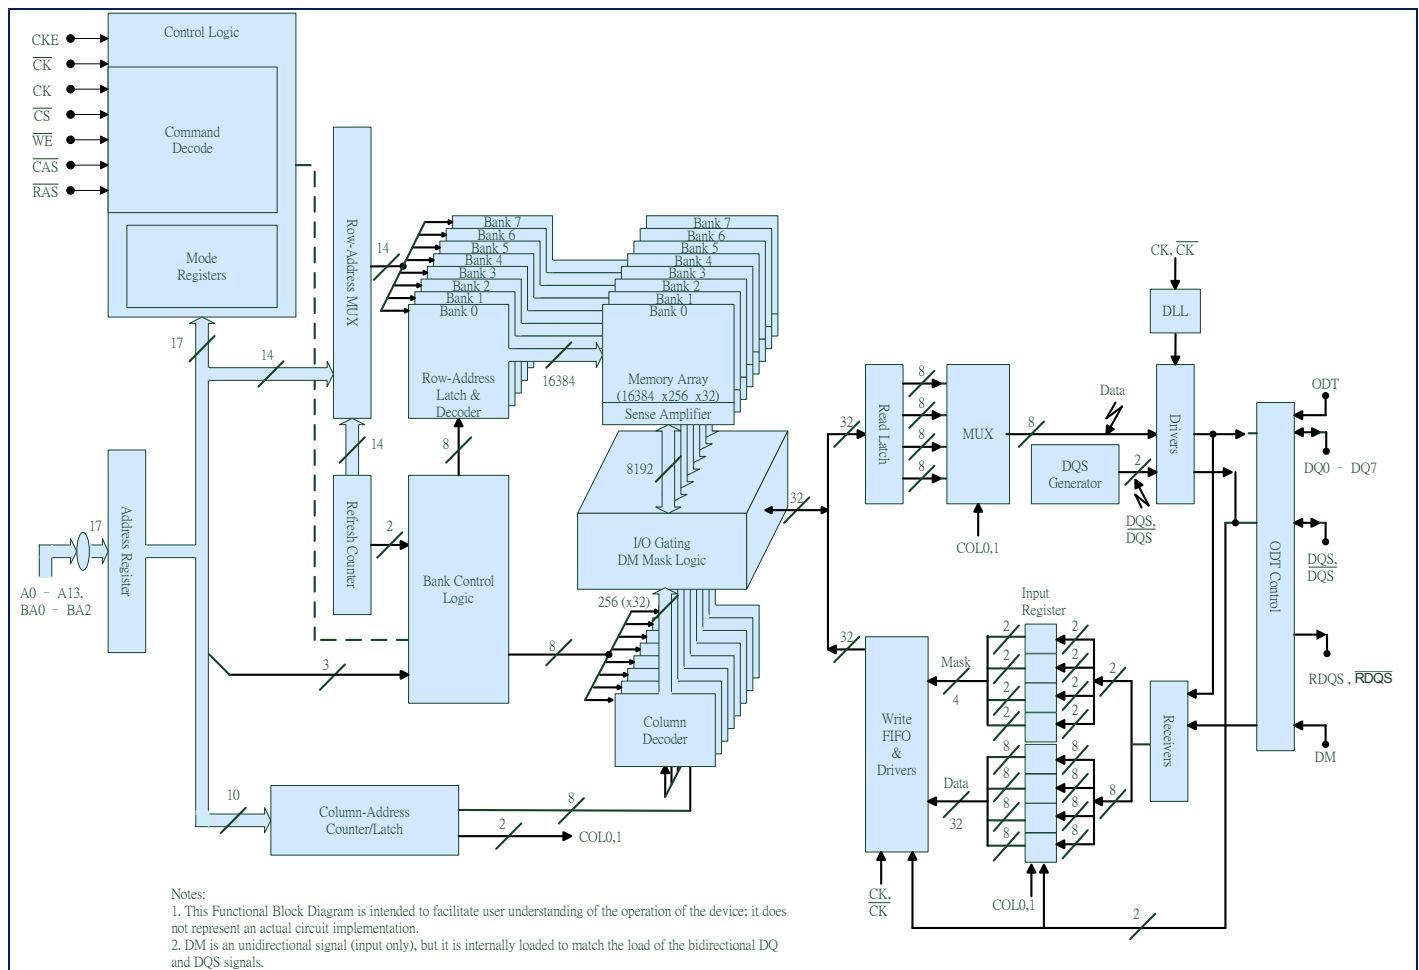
CKE
$\overline{CK}$
CK
$\overline{CS}$
$\overline{WE}$
$\overline{CAS}$
$\overline{RAS}$

Control Logic

Command Decode

Mode Registers

17

14

Row-Address MUX

14

Bank 7
Bank 6
Bank 5
Bank 4
Bank 3
Bank 2
Bank 1
Bank 0

Row-Address Latch & Decoder

16384

Bank 7
Bank 6
Bank 5
Bank 4
Bank 3
Bank 2
Bank 1
Bank 0

Memory Array (16384 x256 x32)
Sense Amplifier

14

Refresh Counter

2

8

Bank Control Logic

8192

I/O Gating DM Mask Logic

32

17

Address Register

A0 – A13, BA0 – BA2

3

8

256 (x32)

Column Decoder

10

Column-Address Counter/Latch

8

2

COL0,1

32

Read Latch

8
8
8
8

MUX

8

Data

COL0,1

DQS Generator

2

DQS, $\overline{DQS}$

CK, $\overline{CK}$

DLL

Drivers

ODT

DQ0 – DQ7

ODT Control

DQS, $\overline{DQS}$

RDQS , $\overline{RDQS}$

DM

32

Write FIFO & Drivers

Mask

4

Data

32

Input Register

2
2
2
2
2
2
2
2

2

8
8
8
8
8
8
8
8

8

Receivers

CK, $\overline{CK}$

COL0,1

2

Notes:
1. This Functional Block Diagram is intended to facilitate user understanding of the operation of the device; it does not represent an actual circuit implementation.
2. DM is an unidirectional signal (input only), but it is internally loaded to match the load of the bidirectional DQ and DQS signals.